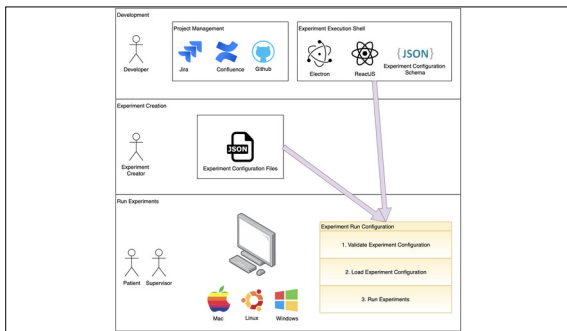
Development

Developer

Project Management

Jira

Confluence

Github

Experiment Execution Shell

Electron

ReactJS

{JSON}

Experiment Configuration Schema

Experiment Creation

Experiment Creator

JSON

Experiment Configuration Files

Run Experiments

Patient

Supervisor

Mac

Linux

Windows

Experiment Run Configuration

1. Validate Experiment Configuration

2. Load Experiment Configuration

3. Run Experiments